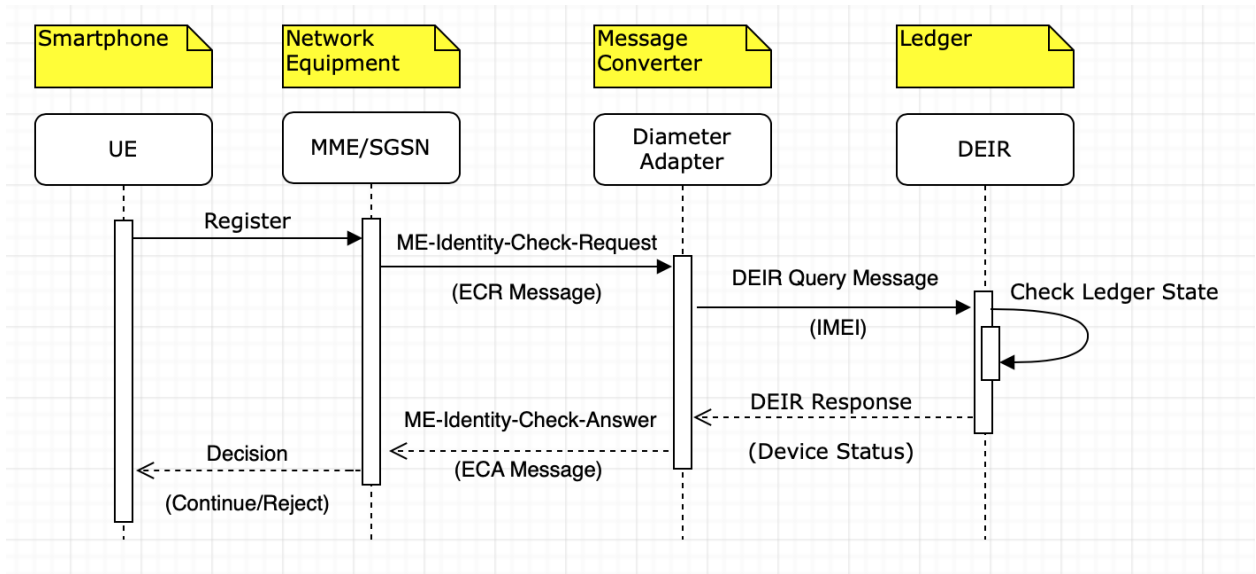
Smartphone

Network Equipment

Message Converter

Ledger

UE

MME/SGSN

Diameter Adapter

DEIR

Register

ME-Identity-Check-Request

(ECR Message)

DEIR Query Message

(IMEI)

Check Ledger State

DEIR Response

(Device Status)

ME-Identity-Check-Answer

(ECA Message)

Decision

(Continue/Reject)